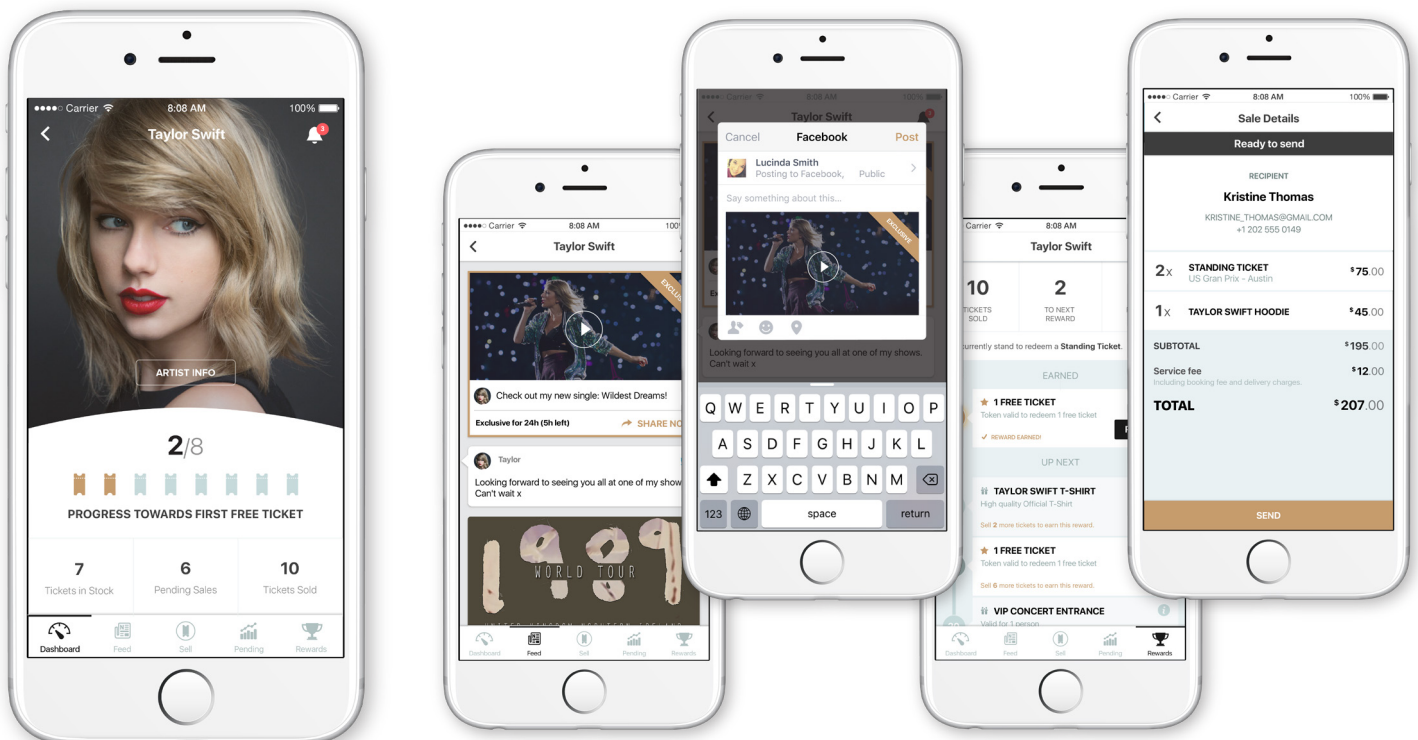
●●●●○ Carrier 8:08 AM 100%
Taylor Swift
3
ARTIST INFO
2/8
PROGRESS TOWARDS FIRST FREE TICKET
7
Tickets in Stock
6
Pending Sales
10
Tickets Sold
Dashboard Feed Sell Pending Rewards

●●●●○ Carrier 8:08 AM 100
Taylor Swift
EXCLU
Check out my new single: Wildest Dreams!
Exclusive for 24h (5h left)
SHARE NO
Taylor
Looking forward to seeing you all at one of my show Can't wait x
WORLD TOUR
Dashboard Feed Sell Pending Rewards

●●●●○ Carrier 8:08 AM 100%
Taylor Swift
Cancel Facebook Post
Lucinda Smith
Posting to Facebook, Public
Say something about this...
EXCLUSIVE
Looking forward to seeing you all at one of my shows. Can't wait x
Q W E R T Y U I O P
A S D F G H J K L
Z X C V B N M
123 space return

Carrier 8:08 AM
Taylor Swift
10
TICKETS SOLD
2
TO NEXT REWARD
urrently stand to redeem a Standing Ticket.
EARNED
1 FREE TICKET
Token valid to redeem 1 free ticket
REWARD EARNED!
UP NEXT
TAYLOR SWIFT T-SHIRT
High quality Official T-Shirt
Sell 2 more tickets to earn this reward.
1 FREE TICKET
Token valid to redeem 1 free ticket
Sell 6 more tickets to earn this reward.
VIP CONCERT ENTRANCE
Valid for 1 person
Dashboard Feed Sell Pending Rewards

●●●●○ Carrier 8:08 AM 100%
Sale Details
Ready to send
RECIPIENT
Kristine Thomas
KRISTINE_THOMAS@GMAIL.COM
+1 202 555 0149
2x STANDING TICKET
US Gran Prix - Austin
$75.00
1x TAYLOR SWIFT HOODIE $45.00
SUBTOTAL $195.00
Service fee
Including booking fee and delivery charges.
$12.00
TOTAL $207.00
SEND